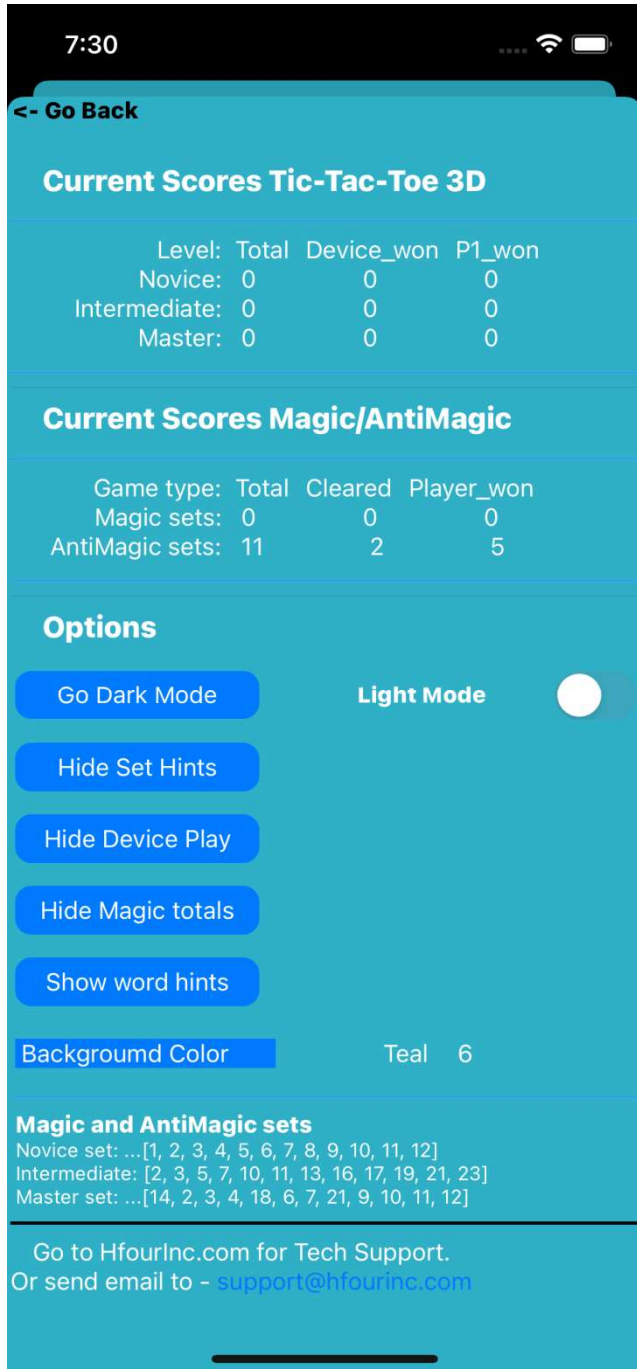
7:30

<- Go Back

Current Scores Tic-Tac-Toe 3D

| Level: | Total | Device_won | P1_won |
|---|---|---|---|
| Novice: | 0 | 0 | 0 |
| Intermediate: | 0 | 0 | 0 |
| Master: | 0 | 0 | 0 |

Current Scores Magic/AntiMagic

| Game type: | Total | Cleared | Player_won |
|---|---|---|---|
| Magic sets: | 0 | 0 | 0 |
| AntiMagic sets: | 11 | 2 | 5 |

Options

Go Dark Mode

Light Mode

Hide Set Hints

Hide Device Play

Hide Magic totals

Show word hints

Backgroumd Color

Teal 6

Magic and AntiMagic sets
Novice set: ...[1, 2, 3, 4, 5, 6, 7, 8, 9, 10, 11, 12]
Intermediate: [2, 3, 5, 7, 10, 11, 13, 16, 17, 19, 21, 23]
Master set: ...[14, 2, 3, 4, 18, 6, 7, 21, 9, 10, 11, 12]

Go to HfourInc.com for Tech Support.
Or send email to - support@hfourinc.com